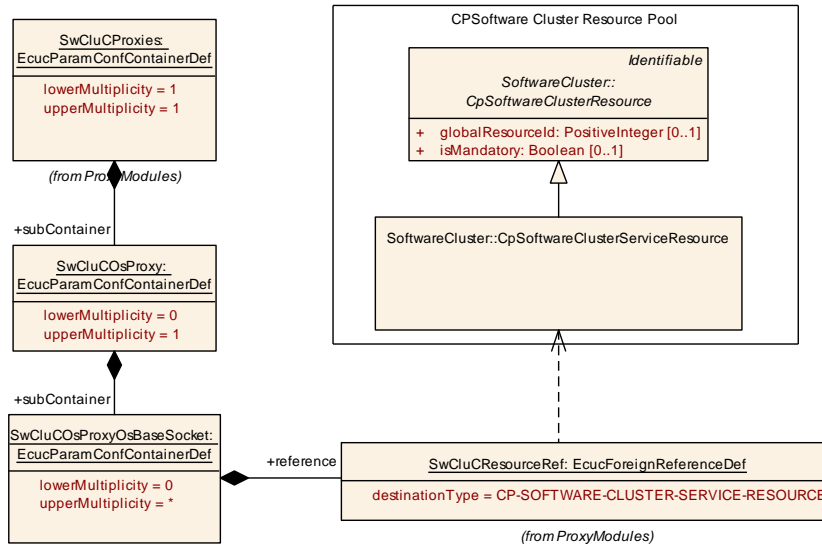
SwCluCProxies:
EcucParamConfContainerDef

lowerMultiplicity = 1
upperMultiplicity = 1

(from ProxyModules)

+subContainer

SwCluCOsProxy:
EcucParamConfContainerDef

lowerMultiplicity = 0
upperMultiplicity = 1

+subContainer

SwCluCOsProxyOsBaseSocket:
EcucParamConfContainerDef

lowerMultiplicity = 0
upperMultiplicity = *

CPSoftware Cluster Resource Pool

Identifiable

SoftwareCluster::
CpSoftwareClusterResource

+ globalResourceId: PositiveInteger [0..1]
+ isMandatory: Boolean [0..1]

SoftwareCluster::CpSoftwareClusterServiceResource

+reference

SwCluCResourceRef: EcucForeignReferenceDef

destinationType = CP-SOFTWARE-CLUSTER-SERVICE-RESOURCE

(from ProxyModules)